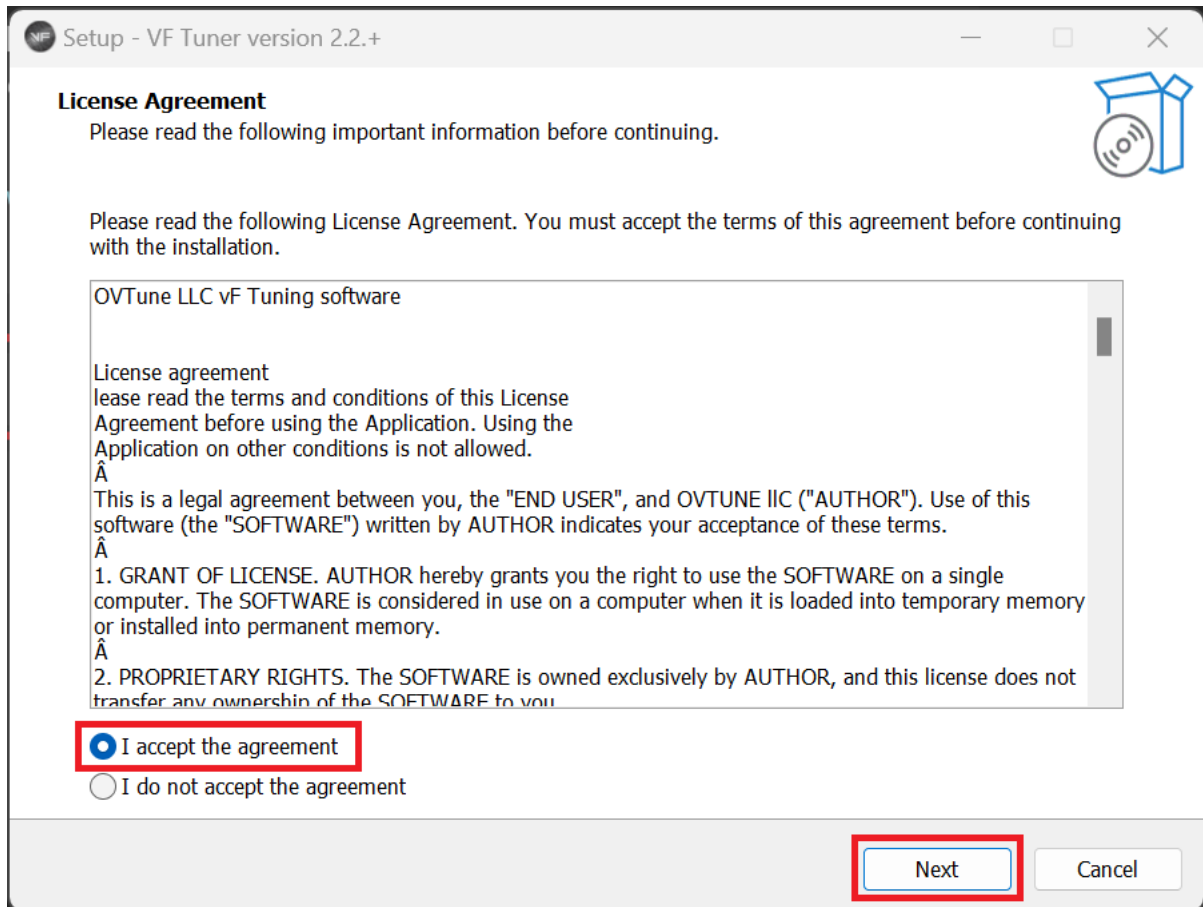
VF Setup - VF Tuner version 2.2.+

License Agreement
Please read the following important information before continuing.

Please read the following License Agreement. You must accept the terms of this agreement before continuing with the installation.

OVTune LLC vF Tuning software

License agreement
lease read the terms and conditions of this License Agreement before using the Application. Using the Application on other conditions is not allowed.
Â
This is a legal agreement between you, the "END USER", and OVTUNE llC ("AUTHOR"). Use of this software (the "SOFTWARE") written by AUTHOR indicates your acceptance of these terms.
Â
1. GRANT OF LICENSE. AUTHOR hereby grants you the right to use the SOFTWARE on a single computer. The SOFTWARE is considered in use on a computer when it is loaded into temporary memory or installed into permanent memory.
Â
2. PROPRIETARY RIGHTS. The SOFTWARE is owned exclusively by AUTHOR, and this license does not transfer any ownership of the SOFTWARE to you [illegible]

I accept the agreement
I do not accept the agreement

Next
Cancel